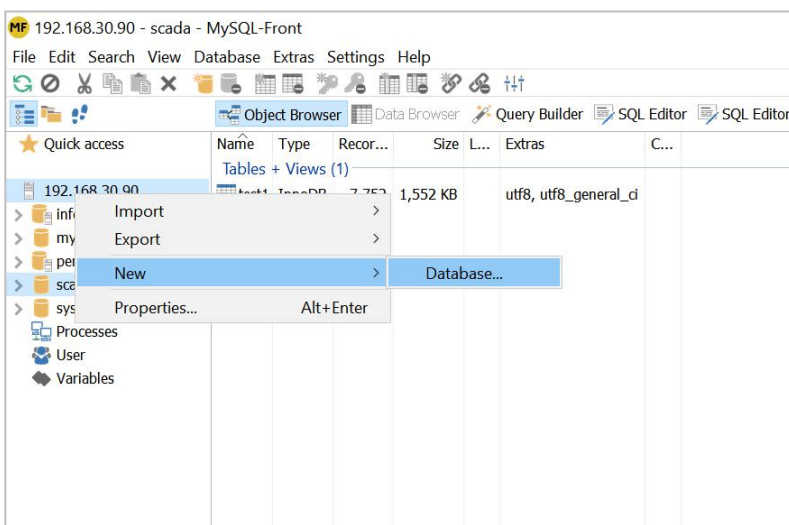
MF 192.168.30.90 - scada - MySQL-Front

File Edit Search View Database Extras Settings Help

Object Browser | Data Browser | Query Builder | SQL Editor | SQL Editor

Quick access

192.168.30.90
info
my
per
sca
sys
Processes
User
Variables

| Name | Type | Recor... | Size | L... | Extras | C... |
|---|---|---|---|---|---|---|

Tables + Views (1)

| test1 | InnoDB | 7,752 | 1,552 KB | | utf8, utf8_general_ci | |
|---|---|---|---|---|---|---|

Import >
Export >
New >
Properties... Alt+Enter

Database...